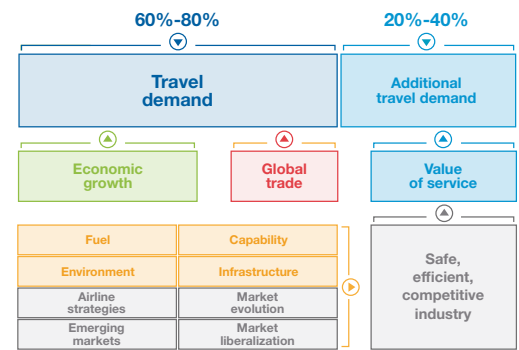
60%-80%

20%-40%

Travel demand

Additional travel demand

Economic growth

Global trade

Value of service

Fuel

Capability

Environment

Infrastructure

Airline strategies

Market evolution

Emerging markets

Market liberalization

Safe, efficient, competitive industry